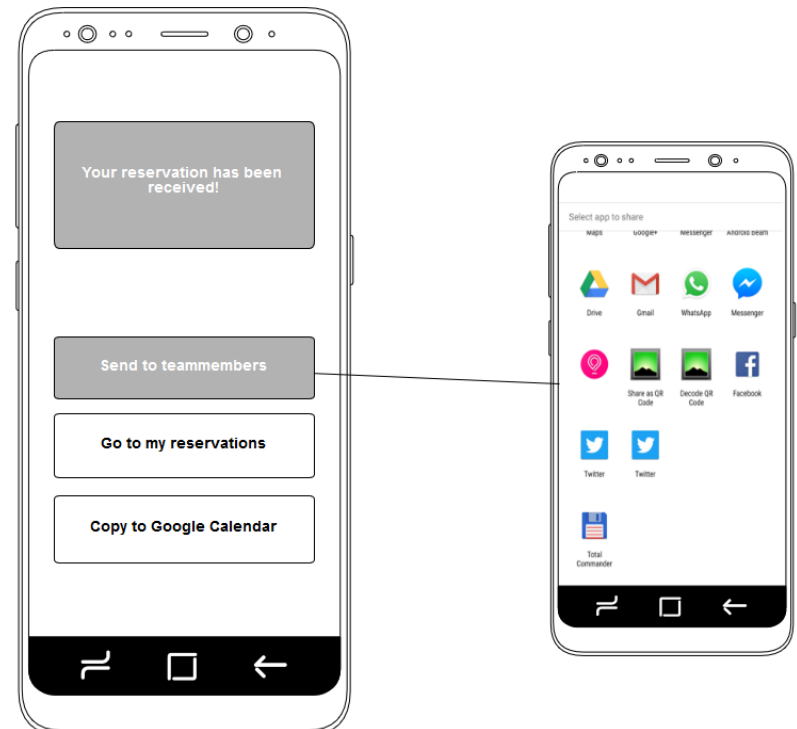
Your reservation has been received!

Send to teammembers

Go to my reservations

Copy to Google Calendar

Select app to share

Maps Google+ Messenger Android Beam

Drive Gmail WhatsApp Messenger

Share as QR Code Decode QR Code Facebook

Twitter Twitter

Total Commander